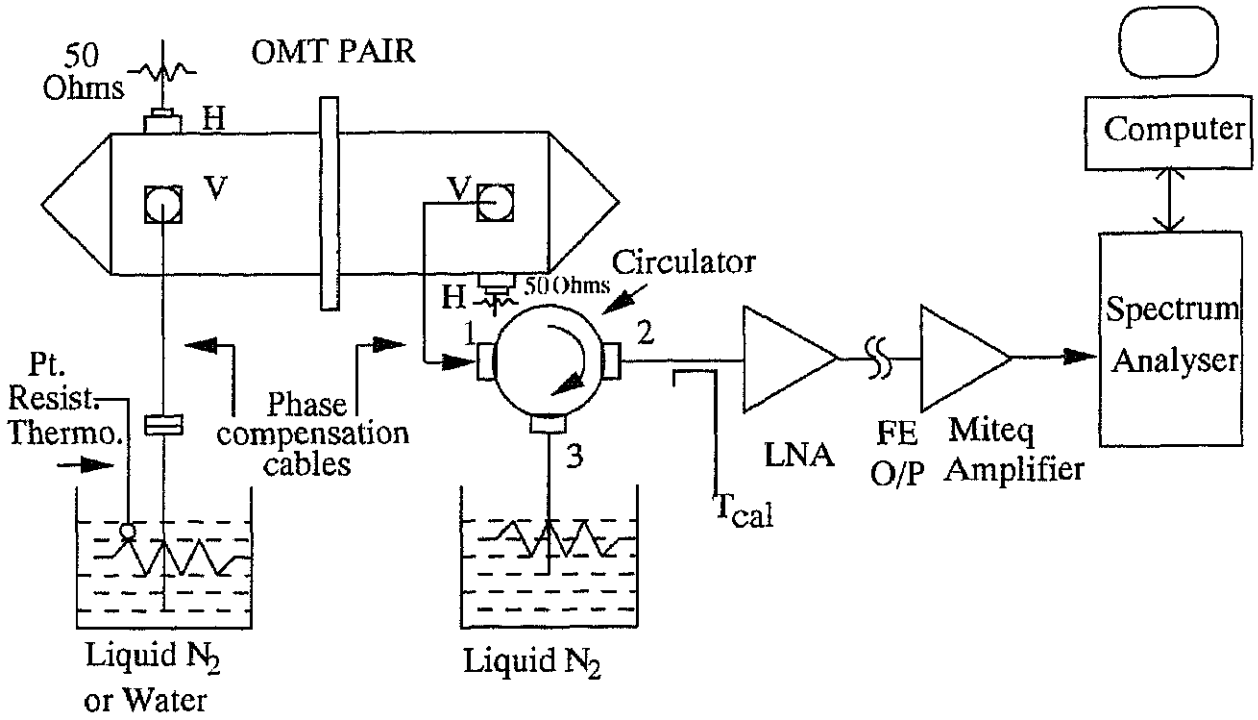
50 Ohms

OMT PAIR

H

V

V

Computer

Circulator

H

50 Ohms

Spectrum Analyser

1

2

Pt. Resist. Thermo.

Phase compensation cables

LNA

FE O/P

Miteq Amplifier

3

$T_{cal}$

Liquid $N_2$ or Water

Liquid $N_2$